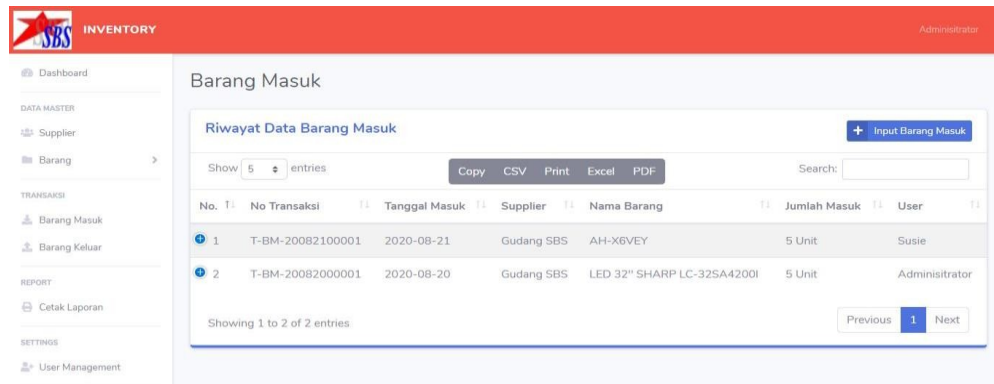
SBS INVENTORY

Administrator

Dashboard

DATA MASTER

Supplier

Barang

TRANSAKSI

Barang Masuk

Barang Keluar

REPORT

Cetak Laporan

SETTINGS

User Management

Barang Masuk

Riwayat Data Barang Masuk

+ Input Barang Masuk

Show 5 entries

Copy CSV Print Excel PDF

Search:

| No. | No Transaksi | Tanggal Masuk | Supplier | Nama Barang | Jumlah Masuk | User |
|---|---|---|---|---|---|---|
| 1 | T-BM-20082100001 | 2020-08-21 | Gudang SBS | AH-X6VEY | 5 Unit | Susie |
| 2 | T-BM-20082000001 | 2020-08-20 | Gudang SBS | LED 32" SHARP LC-32SA4200I | 5 Unit | Administrator |

Showing 1 to 2 of 2 entries

Previous 1 Next